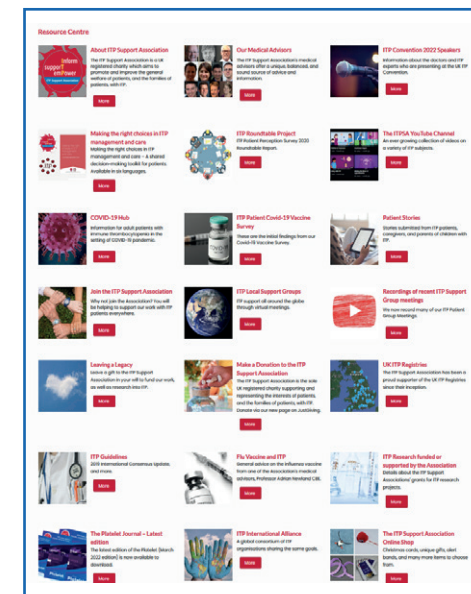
Resource Centre

About ITP Support Association

The ITP Support Association is a UK registered charity which aims to promote and improve the general welfare of patients, and the families of patients with ITP.

More

Our Medical Advisors

The ITP Support Association's medical advisors offer a unique, balanced, and sound source of advice and information.

More

ITP Convention 2022 Speakers

Information about the doctors and ITP experts who are presenting at the UK ITP Convention.

More

Making the right choices in ITP management and care

Making the right choices in ITP management and care – A shared decision-making toolkit for patients. Available in six languages.

More

ITP Roundtable Project

ITP Patient Reception Survey 2020 Roundtable Report.

More

The ITPSA YouTube Channel

An ever growing collection of videos on a variety of ITP subjects.

More

COVID-19 Hub

Information for adult patients with immune thrombocytopenia in the setting of COVID-19 pandemic.

More

ITP Patient Covid-19 Vaccine Survey

These are the initial findings from our Covid-19 Vaccine Survey.

More

Patient Stories

Stories submitted from ITP patients, caregivers, and parents of children with ITP.

More

Join the ITP Support Association

Why not join the Association? You will be helping to support our work with ITP patients everywhere.

More

ITP Local Support Groups

ITP support all around the globe through virtual meetings.

More

Recordings of recent ITP Support Group meetings

We now record many of our ITP Patient Group Meetings.

More

Leaving a Legacy

Leave a gift to the ITP Support Association in your will to fund our work, as well as research into ITP.

More

Make a Donation to the ITP Support Association

The ITP Support Association is the sole UK registered charity supporting and representing the interests of patients, and the families of patients, with ITP. Donate via our new page on JustGiving.

More

UK ITP Registries

The ITP Support Association has been a proud supporter of the UK ITP Registries since their inception.

More

ITP Guidelines

2019 International Consensus Update, and more.

More

Flu Vaccine and ITP

General advice on the influenza vaccine from one of the Association's medical advisors, Professor Adrian Newland CBE.

More

ITP Research funded or supported by the Association

Details about the ITP Support Associations' grants for ITP research projects.

More

The Platelet Journal – Latest edition

The latest edition of the Platelet (March 2022 edition) is now available to download.

More

ITP International Alliance

A global consortium of ITP organisations sharing the same goals.

More

The ITP Support Association Online Shop

Christmas cards, unique gifts, alert bands, and many more items to choose from.

More